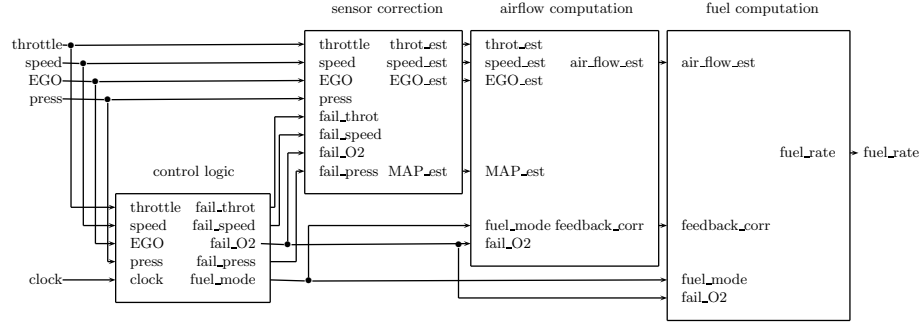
sensor correction

airflow computation

fuel computation

throttle

speed

EGO

press

throttle throt_est

speed speed_est

EGO EGO_est

press

fail_throt

fail_speed

fail_O2

fail_press MAP_est

throt_est

speed_est air_flow_est

EGO_est

MAP_est

fuel_mode feedback_corr

fail_O2

air_flow_est

fuel_rate

feedback_corr

fuel_mode

fail_O2

fuel_rate

control logic

throttle fail_throt

speed fail_speed

EGO fail_O2

press fail_press

clock fuel_mode

clock